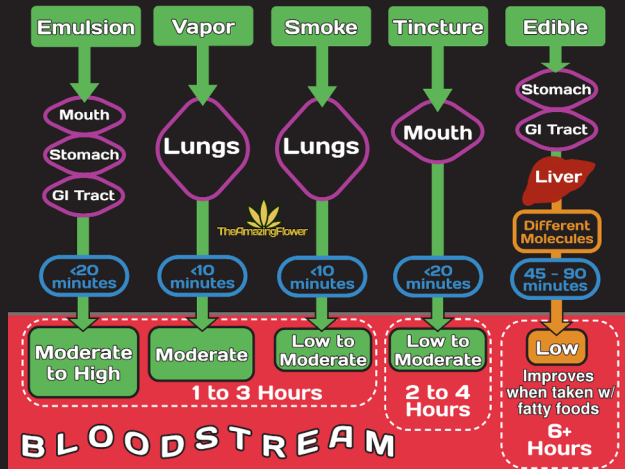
Emulsion
Mouth
Stomach
GI Tract
<20 minutes
Moderate to High

Vapor
Lungs
<10 minutes
Moderate

Smoke
Lungs
<10 minutes
Low to Moderate

1 to 3 Hours

Tincture
Mouth
<20 minutes
Low to Moderate
2 to 4 Hours

Edible
Stomach
GI Tract
Liver
Different Molecules
45 - 90 minutes
Low
Improves when taken w/ fatty foods
6+ Hours

TheAmazingFlower

BLOODSTREAM